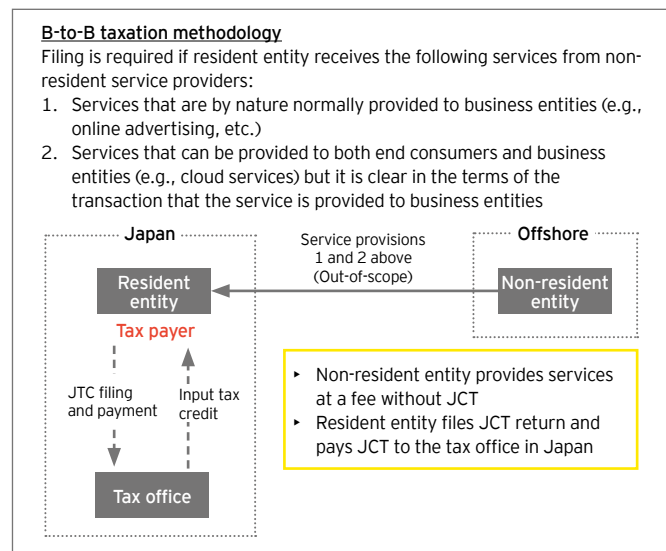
B-to-B taxation methodology

Filing is required if resident entity receives the following services from non-resident service providers:

1. Services that are by nature normally provided to business entities (e.g., online advertising, etc.)
2. Services that can be provided to both end consumers and business entities (e.g., cloud services) but it is clear in the terms of the transaction that the service is provided to business entities

Japan

Offshore

Service provisions 1 and 2 above (Out-of-scope)

Resident entity

Non-resident entity

Tax payer

JTC filing and payment

Input tax credit

Tax office

▸ Non-resident entity provides services at a fee without JCT
▸ Resident entity files JCT return and pays JCT to the tax office in Japan